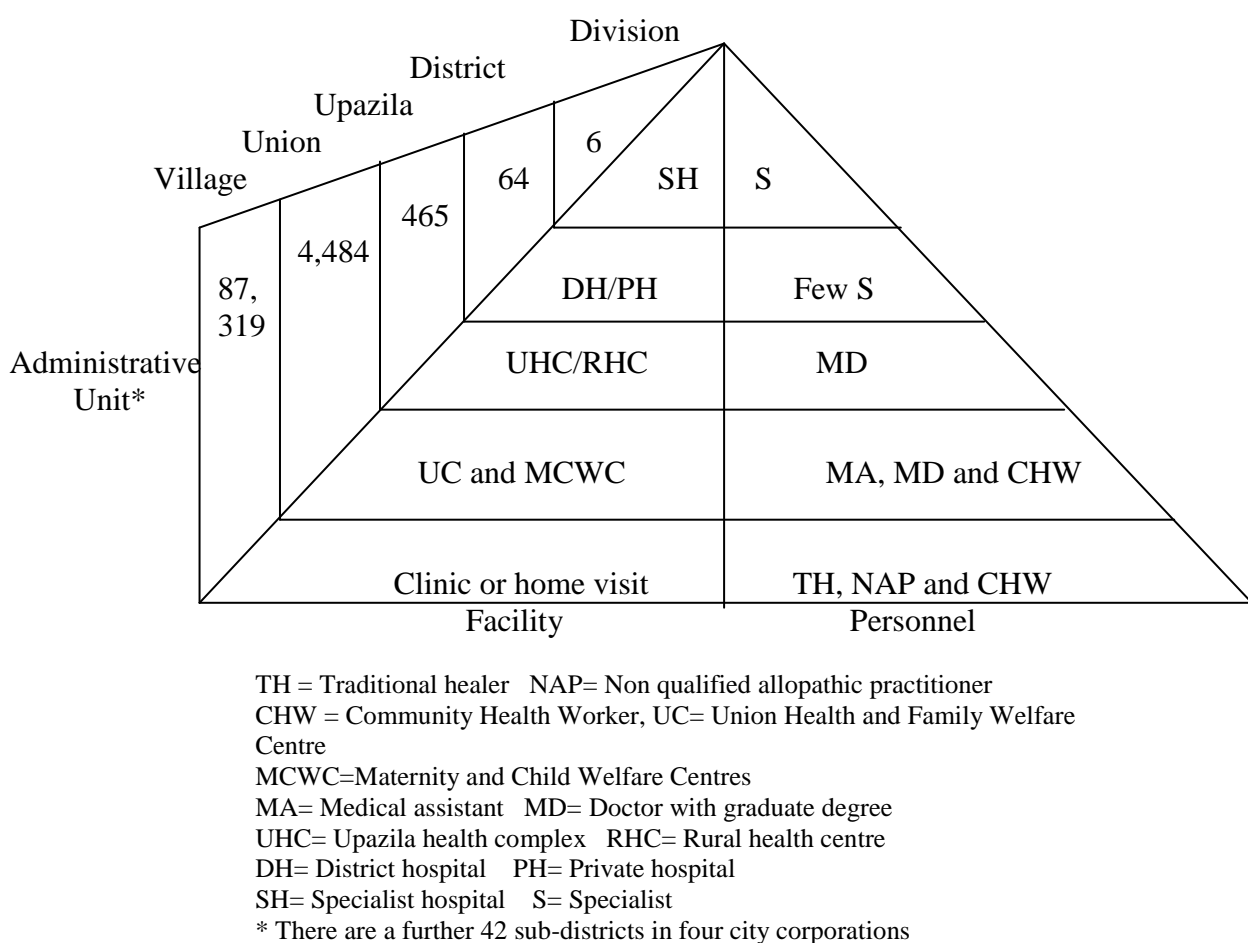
Division
District
Upazila
Union
Village

6
64
465
4,484
87, 319

Administrative Unit*

SH | S
DH/PH | Few S
UHC/RHC | MD
UC and MCWC | MA, MD and CHW
Clinic or home visit | TH, NAP and CHW

Facility
Personnel

TH = Traditional healer NAP= Non qualified allopathic practitioner
CHW = Community Health Worker, UC= Union Health and Family Welfare Centre
MCWC=Maternity and Child Welfare Centres
MA= Medical assistant MD= Doctor with graduate degree
UHC= Upazila health complex RHC= Rural health centre
DH= District hospital PH= Private hospital
SH= Specialist hospital S= Specialist
* There are a further 42 sub-districts in four city corporations